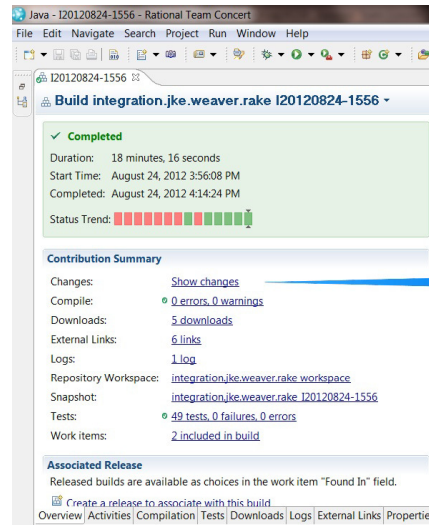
Java - I20120824-1556 - Rational Team Concert

File Edit Navigate Search Project Run Window Help

I20120824-1556

Build integration.jke.weaver.rake I20120824-1556

Completed

Duration: 18 minutes, 16 seconds
Start Time: August 24, 2012 3:56:08 PM
Completed: August 24, 2012 4:14:24 PM

Status Trend:

Contribution Summary

| | |
|---|---|
| Changes: | Show changes |
| Compile: | 0 errors, 0 warnings |
| Downloads: | 5 downloads |
| External Links: | 6 links |
| Logs: | 1 log |
| Repository Workspace: | integration.jke.weaver.rake workspace |
| Snapshot: | integration.jke.weaver.rake I20120824-1556 |
| Tests: | 49 tests, 0 failures, 0 errors |
| Work items: | 2 included in build |

Associated Release

Released builds are available as choices in the work item "Found In" field.

Create a release to associate with this build

Overview Activities Compilation Tests Downloads Logs External Links Propertie